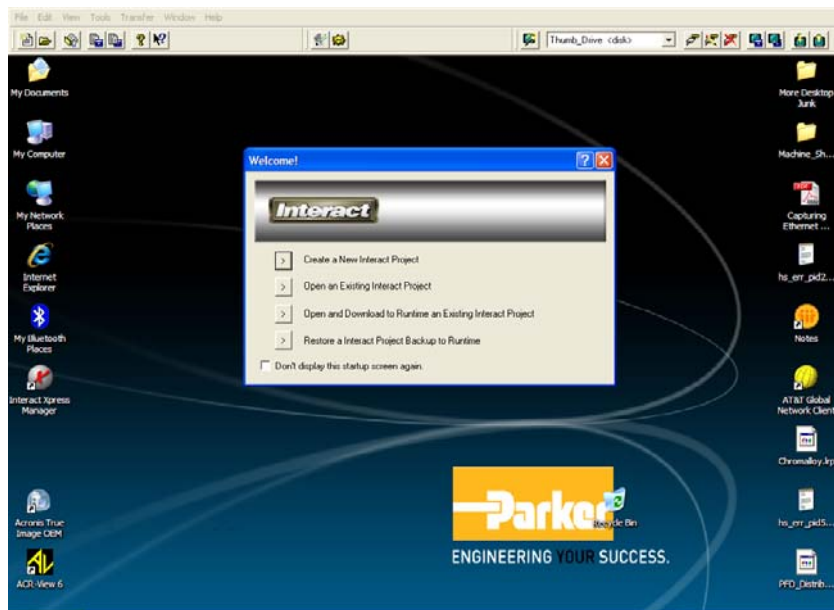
File Edit View Tools Transfer Window Help

Thumb_Drive <disk>

My Documents

My Computer

My Network Places

Internet Explorer

My Bluetooth Places

Interact Xpress Manager

Acronis True Image OEM

ACR-View 6

Welcome!

Interact

Create a New Interact Project

Open an Existing Interact Project

Open and Download to Runtime an Existing Interact Project

Restore a Interact Project Backup to Runtime

Don't display this startup screen again.

More Desktop Junk

Machine_Sh...

Capturing Ethernet ...

hs_err_pid2...

Notes

AT&T Global Network Client

Chromalloy.lrp

hs_err_pid5...

PFD_Distrib...

Parker

Recycle Bin

ENGINEERING YOUR SUCCESS.